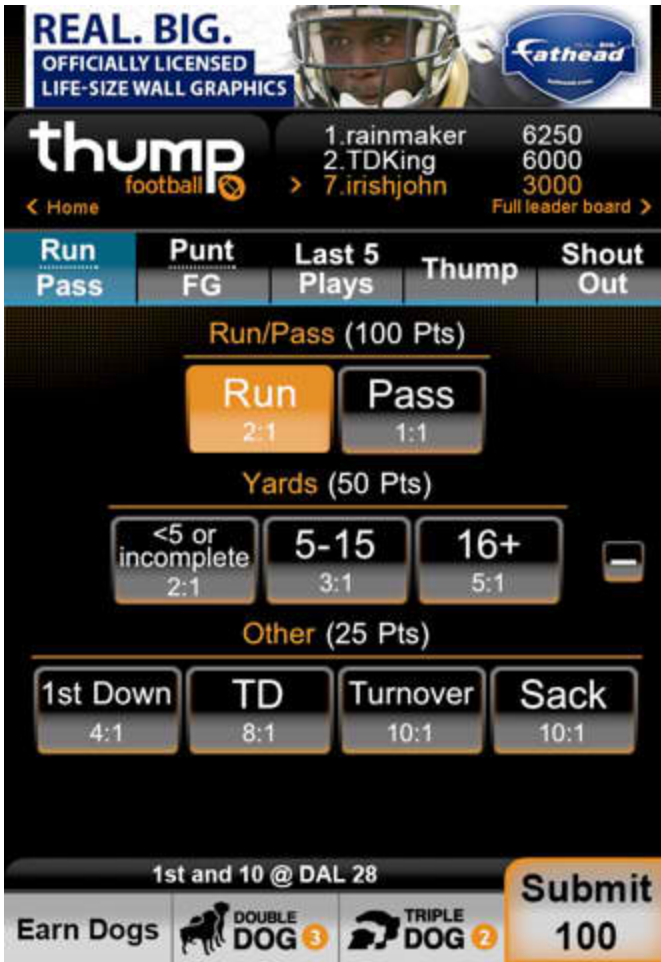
REAL. BIG.
OFFICIALLY LICENSED
LIFE-SIZE WALL GRAPHICS
Fathead

thump football
< Home

1.rainmaker 6250
2.TDKing 6000
> 7.irishjohn 3000
Full leader board >

Run Pass | Punt FG | Last 5 Plays | Thump | Shout Out

Run/Pass (100 Pts)
Run 2:1
Pass 1:1

Yards (50 Pts)
<5 or incomplete 2:1
5-15 3:1
16+ 5:1
–

Other (25 Pts)
1st Down 4:1
TD 8:1
Turnover 10:1
Sack 10:1

1st and 10 @ DAL 28
Earn Dogs
DOUBLE DOG 3
TRIPLE DOG 2
Submit 100